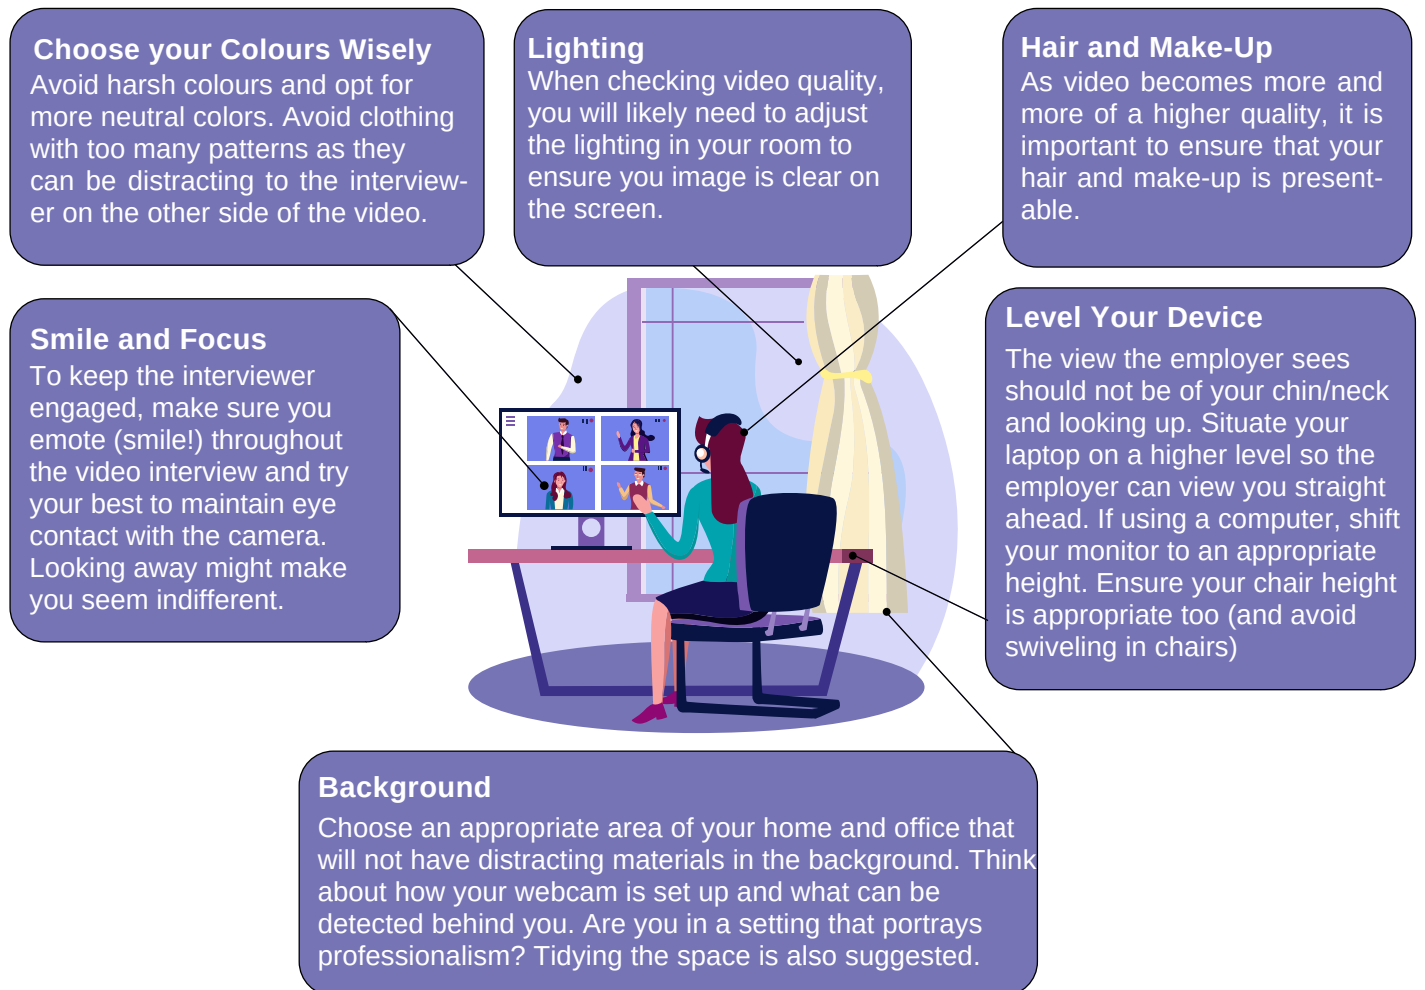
Choose your Colours Wisely
Avoid harsh colours and opt for more neutral colors. Avoid clothing with too many patterns as they can be distracting to the interviewer on the other side of the video.

Lighting
When checking video quality, you will likely need to adjust the lighting in your room to ensure you image is clear on the screen.

Hair and Make-Up
As video becomes more and more of a higher quality, it is important to ensure that your hair and make-up is presentable.

Smile and Focus
To keep the interviewer engaged, make sure you emote (smile!) throughout the video interview and try your best to maintain eye contact with the camera. Looking away might make you seem indifferent.

Level Your Device
The view the employer sees should not be of your chin/neck and looking up. Situate your laptop on a higher level so the employer can view you straight ahead. If using a computer, shift your monitor to an appropriate height. Ensure your chair height is appropriate too (and avoid swiveling in chairs)

Background
Choose an appropriate area of your home and office that will not have distracting materials in the background. Think about how your webcam is set up and what can be detected behind you. Are you in a setting that portrays professionalism? Tidying the space is also suggested.